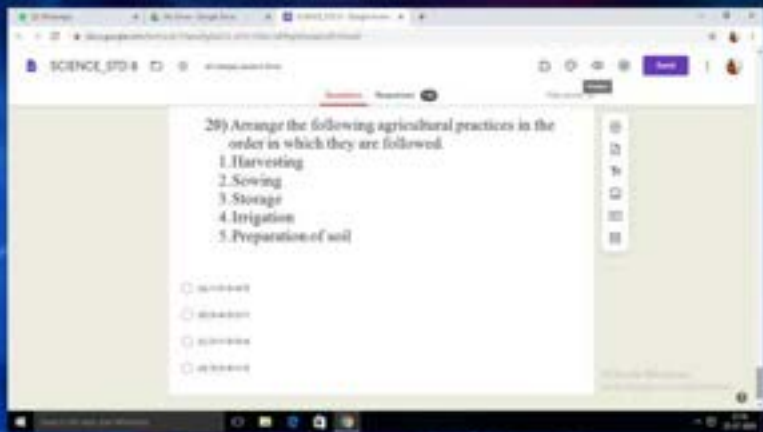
SCIENCE_STD 8

Questions Responses

20) Arrange the following agricultural practices in the order in which they are followed.
1.Harvesting
2.Sowing
3.Storage
4.Irrigation
5.Preparation of soil

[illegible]

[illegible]

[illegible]

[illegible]

Send